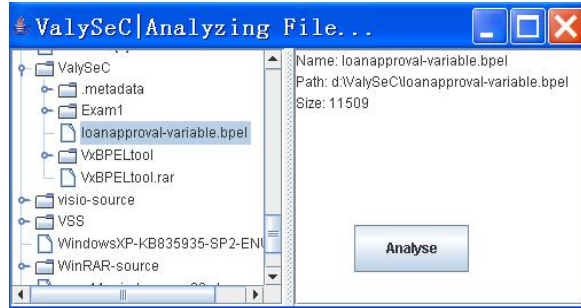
ValySeC|Analyzing File...

ValySeC
.metadata
Exam1
loanapproval-variable.bpel
VxBPELtool
VxBPELtool.rar
visio-source
VSS
WindowsXP-KB835935-SP2-ENU
WinRAR-source

Name: loanapproval-variable.bpel
Path: d:\ValySeC\loanapproval-variable.bpel
Size: 11509

Analyse